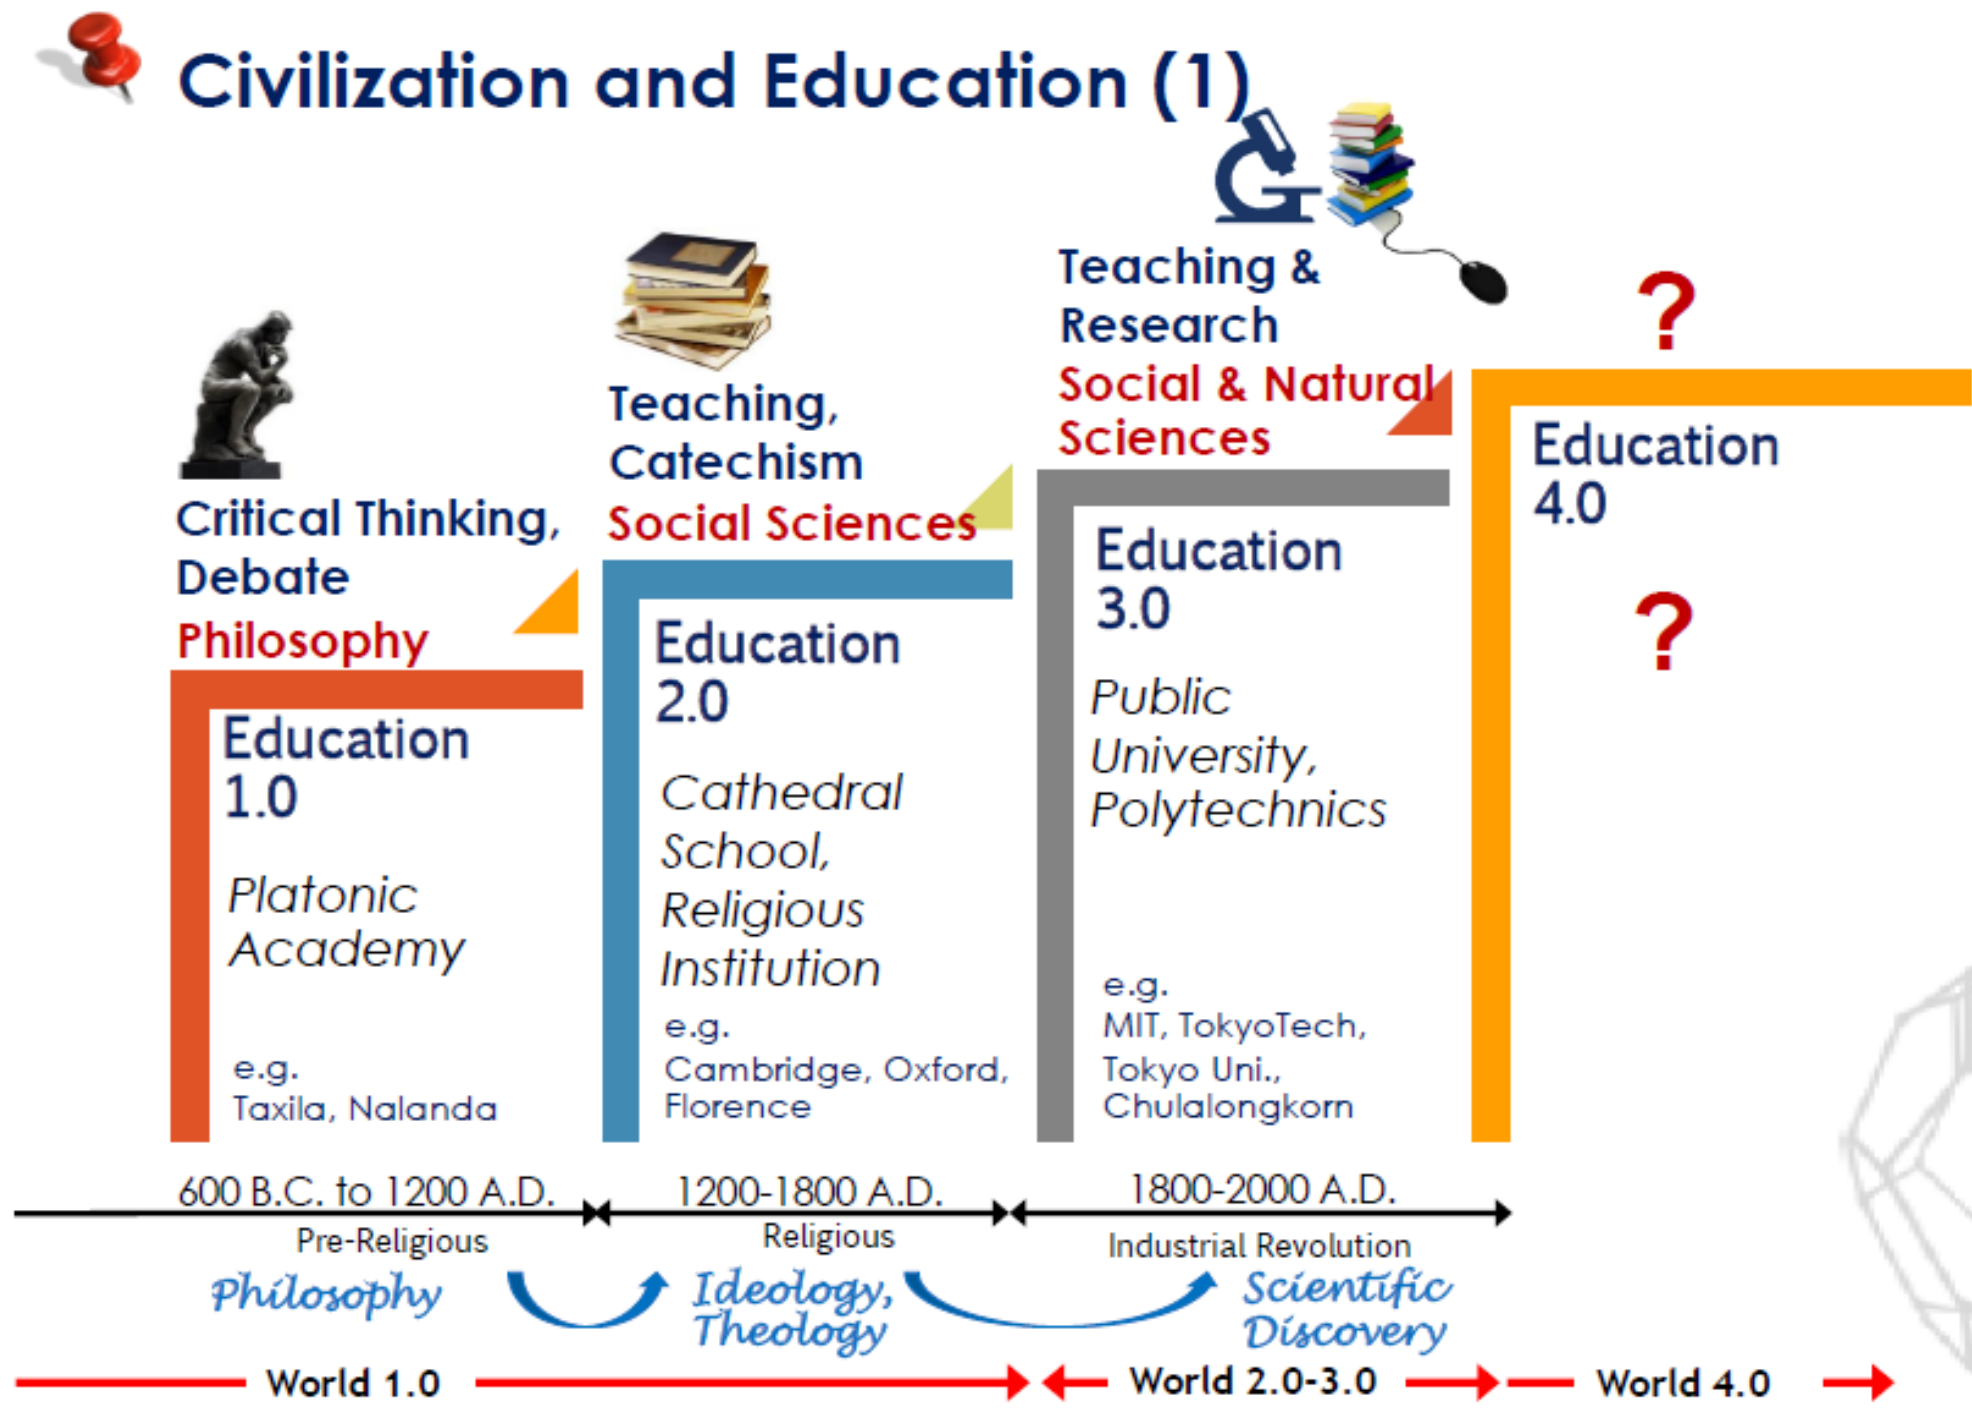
Civilization and Education (1)

Critical Thinking, Debate
Philosophy

Education 1.0

Platonic Academy

e.g.
Taxila, Nalanda

Teaching, Catechism
Social Sciences

Education 2.0

Cathedral School, Religious Institution

e.g.
Cambridge, Oxford, Florence

Teaching & Research
Social & Natural Sciences

Education 3.0

Public University, Polytechnics

e.g.
MIT, TokyoTech, Tokyo Uni., Chulalongkorn

?

Education 4.0

?

600 B.C. to 1200 A.D.
Pre-Religious

1200-1800 A.D.
Religious

1800-2000 A.D.
Industrial Revolution

Philosophy

Ideology, Theology

Scientific Discovery

World 1.0

World 2.0-3.0

World 4.0